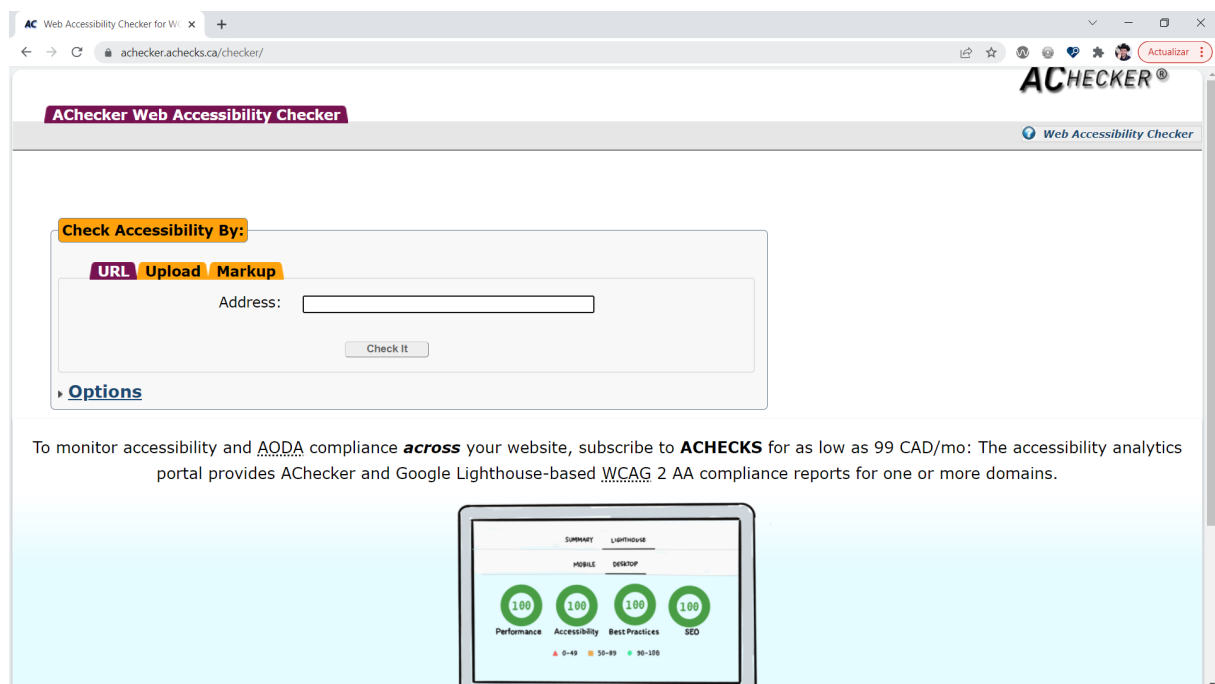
AC Web Accessibility Checker for W ×

achecker.achecks.ca/checker/

Actualizar

ACHECKER®

AChecker Web Accessibility Checker

Web Accessibility Checker

Check Accessibility By:

URL Upload Markup

Address:

Check It

Options

To monitor accessibility and AODA compliance **across** your website, subscribe to **ACHECKS** for as low as 99 CAD/mo: The accessibility analytics portal provides AChecker and Google Lighthouse-based WCAG 2 AA compliance reports for one or more domains.

SUMMARY LIGHTHOUSE

MOBILE DESKTOP

100 Performance 100 Accessibility 100 Best Practices 100 SEO

0-49 50-89 90-100